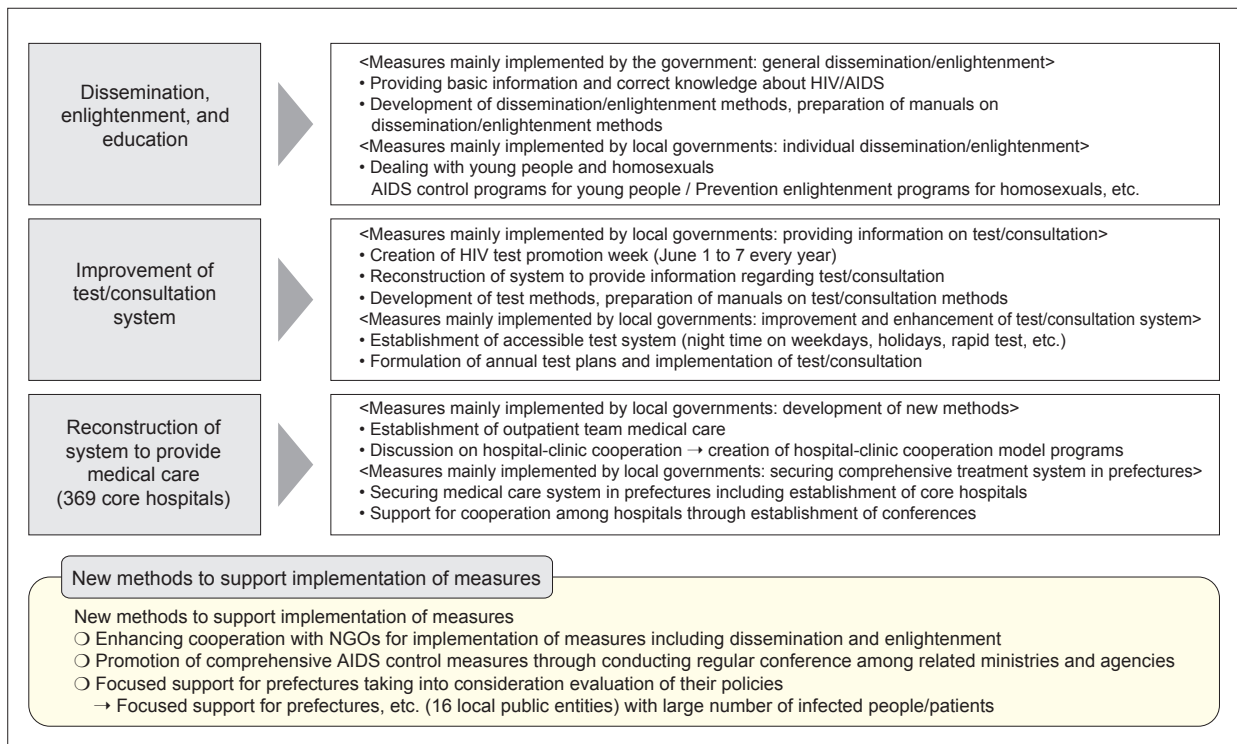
Dissemination, enlightenment, and education

<Measures mainly implemented by the government: general dissemination/enlightenment>
• Providing basic information and correct knowledge about HIV/AIDS
• Development of dissemination/enlightenment methods, preparation of manuals on dissemination/enlightenment methods
<Measures mainly implemented by local governments: individual dissemination/enlightenment>
• Dealing with young people and homosexuals
AIDS control programs for young people / Prevention enlightenment programs for homosexuals, etc.

Improvement of test/consultation system

<Measures mainly implemented by local governments: providing information on test/consultation>
• Creation of HIV test promotion week (June 1 to 7 every year)
• Reconstruction of system to provide information regarding test/consultation
• Development of test methods, preparation of manuals on test/consultation methods
<Measures mainly implemented by local governments: improvement and enhancement of test/consultation system>
• Establishment of accessible test system (night time on weekdays, holidays, rapid test, etc.)
• Formulation of annual test plans and implementation of test/consultation

Reconstruction of system to provide medical care (369 core hospitals)

<Measures mainly implemented by local governments: development of new methods>
• Establishment of outpatient team medical care
• Discussion on hospital-clinic cooperation → creation of hospital-clinic cooperation model programs
<Measures mainly implemented by local governments: securing comprehensive treatment system in prefectures>
• Securing medical care system in prefectures including establishment of core hospitals
• Support for cooperation among hospitals through establishment of conferences

New methods to support implementation of measures

New methods to support implementation of measures
❍ Enhancing cooperation with NGOs for implementation of measures including dissemination and enlightenment
❍ Promotion of comprehensive AIDS control measures through conducting regular conference among related ministries and agencies
❍ Focused support for prefectures taking into consideration evaluation of their policies
→ Focused support for prefectures, etc. (16 local public entities) with large number of infected people/patients